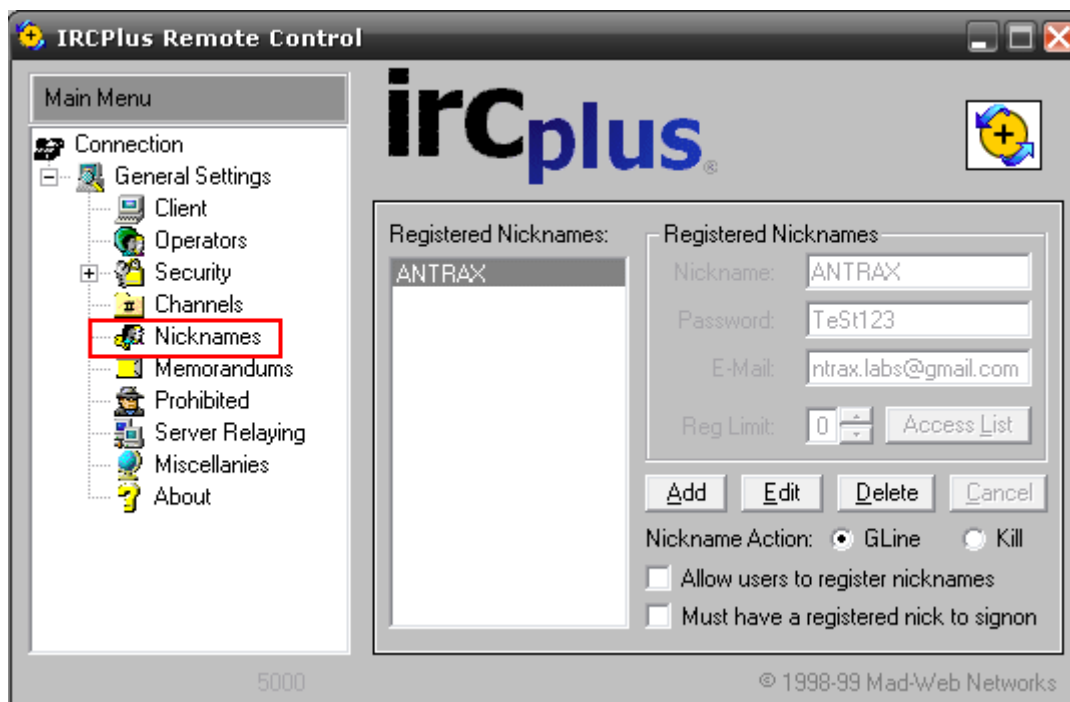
IRCPlus Remote Control

Main Menu

Connection
General Settings
Client
Operators
Security
Channels
Nicknames
Memorandums
Prohibited
Server Relaying
Miscellanies
About

ircplus®

Registered Nicknames:
ANTRAX

Registered Nicknames
Nickname: ANTRAX
Password: TeSt123
E-Mail: ntrax.labs@gmail.com
Reg Limit: 0 Access List

Add Edit Delete Cancel

Nickname Action: GLine Kill
Allow users to register nicknames
Must have a registered nick to signon

5000

© 1998-99 Mad-Web Networks